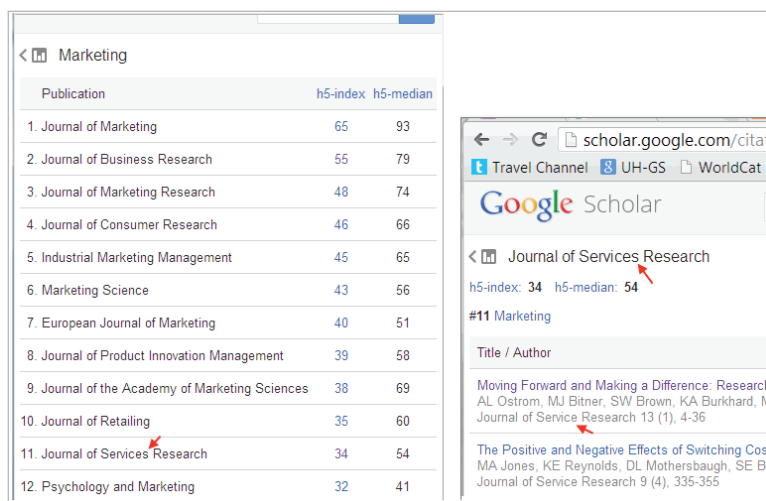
Marketing

| Publication | h5-index | h5-median |
|---|---|---|
| 1. Journal of Marketing | 65 | 93 |
| 2. Journal of Business Research | 55 | 79 |
| 3. Journal of Marketing Research | 48 | 74 |
| 4. Journal of Consumer Research | 46 | 66 |
| 5. Industrial Marketing Management | 45 | 65 |
| 6. Marketing Science | 43 | 56 |
| 7. European Journal of Marketing | 40 | 51 |
| 8. Journal of Product Innovation Management | 39 | 58 |
| 9. Journal of the Academy of Marketing Sciences | 38 | 69 |
| 10. Journal of Retailing | 35 | 60 |
| 11. Journal of Services Research | 34 | 54 |
| 12. Psychology and Marketing | 32 | 41 |

scholar.google.com/cita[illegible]

Travel Channel UH-GS WorldCat

Google Scholar

Journal of Services Research

h5-index: 34 h5-median: 54

#11 Marketing

Title / Author

Moving Forward and Making a Difference: Research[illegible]
AL Ostrom, MJ Bitner, SW Brown, KA Burkhard, M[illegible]
Journal of Service Research 13 (1), 4-36

The Positive and Negative Effects of Switching Cos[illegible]
MA Jones, KE Reynolds, DL Mothersbaugh, SE B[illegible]
Journal of Service Research 9 (4), 335-355